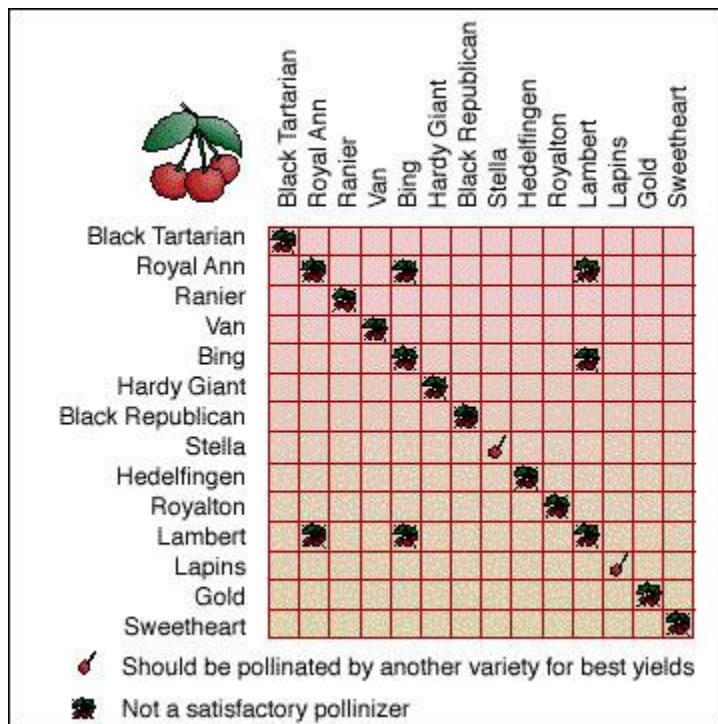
|  | Black Tartarian | Royal Ann | Ranier | Van | Bing | Hardy Giant | Black Republican | Stella | Hedelfingen | Royalton | Lambert | Lapins | Gold | Sweetheart |
|---|---|---|---|---|---|---|---|---|---|---|---|---|---|---|
| Black Tartarian | | | | | | | | | | | | | | |
| Royal Ann | | | | | | | | | | | | | | |
| Ranier | | | | | | | | | | | | | | |
| Van | | | | | | | | | | | | | | |
| Bing | | | | | | | | | | | | | | |
| Hardy Giant | | | | | | | | | | | | | | |
| Black Republican | | | | | | | | | | | | | | |
| Stella | | | | | | | | | | | | | | |
| Hedelfingen | | | | | | | | | | | | | | |
| Royalton | | | | | | | | | | | | | | |
| Lambert | | | | | | | | | | | | | | |
| Lapins | | | | | | | | | | | | | | |
| Gold | | | | | | | | | | | | | | |
| Sweetheart | | | | | | | | | | | | | | |

Should be pollinated by another variety for best yields

Not a satisfactory pollinizer